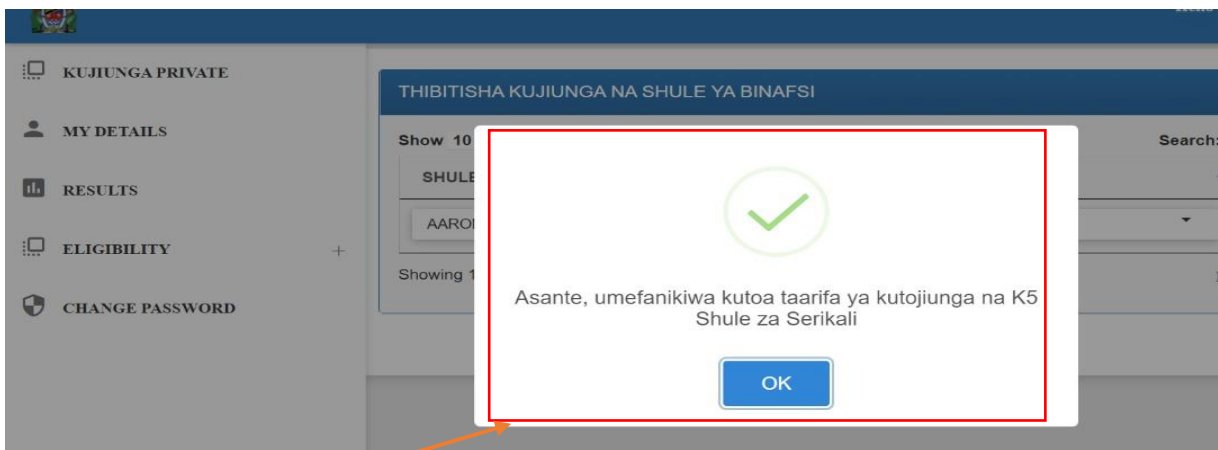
KUJIUNGA PRIVATE

MY DETAILS

RESULTS

ELIGIBILITY +

CHANGE PASSWORD

THIBITISHA KUJIUNGA NA SHULE YA BINAFSI

Show 10

Search:

SHULE

AARO

Showing 1

Asante, umefanikiwa kutoa taarifa ya kutojiunga na K5 Shule za Serikali

OK